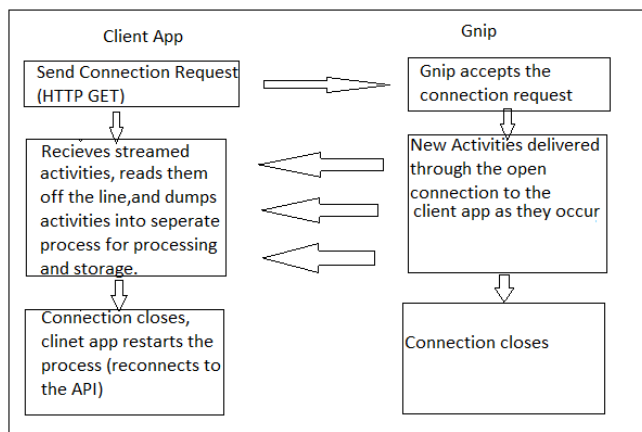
Client App

Gnip

Send Connection Request (HTTP GET)

Gnip accepts the connection request

Recieves streamed activities, reads them off the line,and dumps activities into seperate process for processing and storage.

New Activities delivered through the open connection to the client app as they occur

Connection closes, clinet app restarts the process (reconnects to the API)

Connection closes